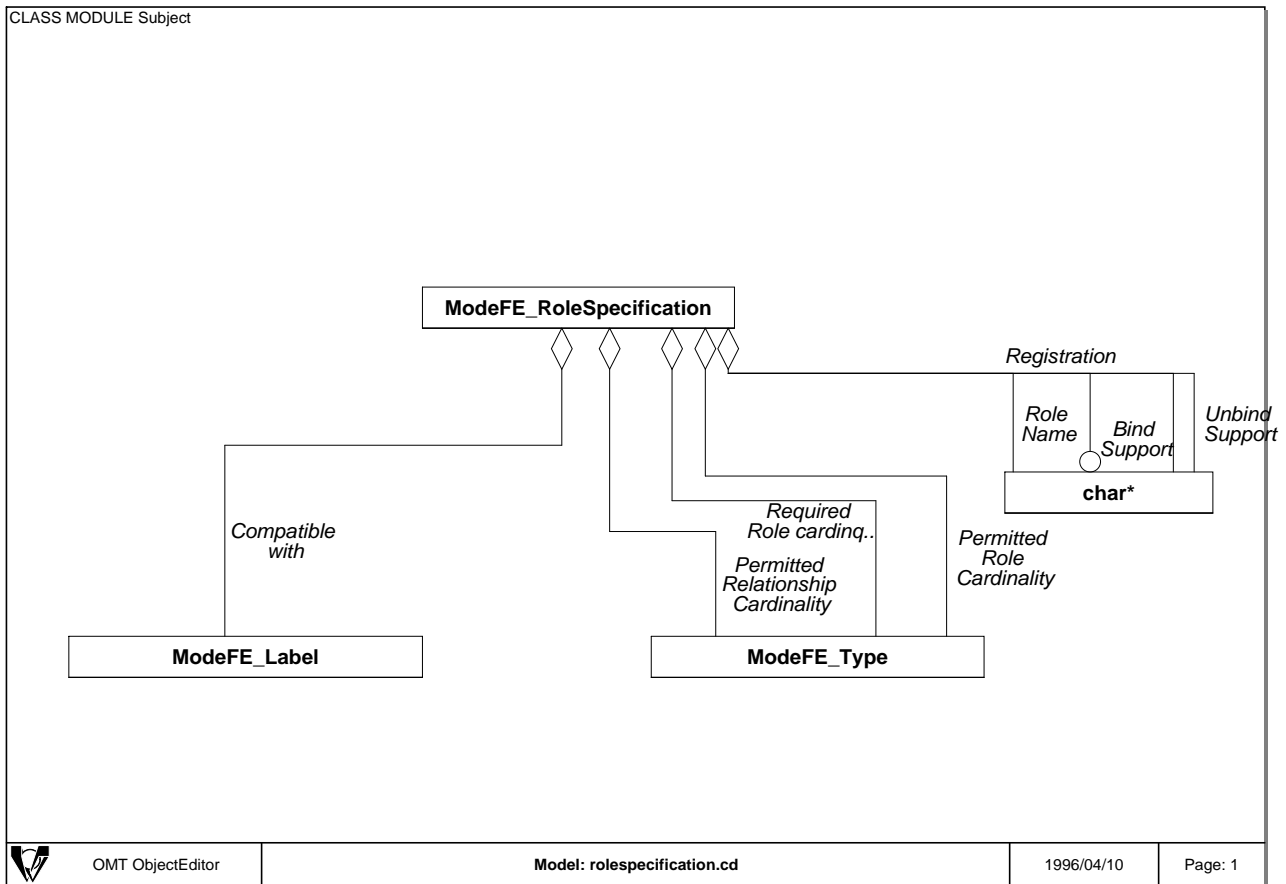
CLASS MODULE Subject

ModeFE_RoleSpecification

Registration

Role Name

Bind Support

Unbind Support

char*

Compatible with

Required Role cardinq..

Permitted Relationship Cardinality

Permitted Role Cardinality

ModeFE_Label

ModeFE_Type

| OMT ObjectEditor | Model: rolespecification.cd | 1996/04/10 | Page: 1 |
|---|---|---|---|